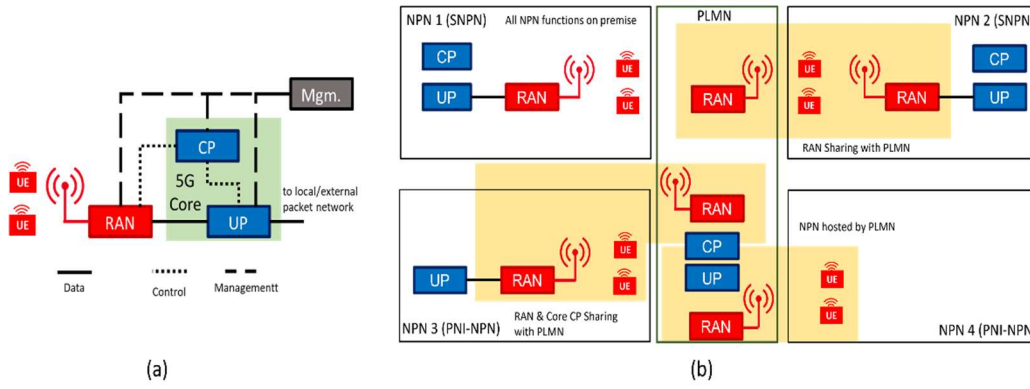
Mgm.

CP

5G Core

UE

UE

RAN

UP

to local/external packet network

Data

Control

Managementt

(a)

NPN 1 (SNPN)

All NPN functions on premise

CP

UP

RAN

UE

UE

PLMN

RAN

NPN 2 (SNPN

UE

UE

RAN

CP

UP

RAN Sharing with PLMN

RAN

NPN hosted by PLMN

UP

RAN

UE

UE

CP

UP

UE

UE

NPN 3 (PNI-NPN)

RAN & Core CP Sharing with PLMN

RAN

NPN 4 (PNI-NPN

(b)